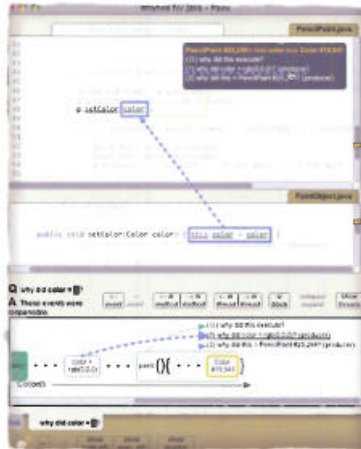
Whyline for Java - Paint

PencilPaint.java

PencilPaint 825,269's field color = Color 815,541
(1) why did this execute?
(2) why did color = rgb(0,0,0)? (producer)
(3) why did this = PencilPaint 825,269? (producer)

e setColor(color)

PaintObject.java

public void setColor(Color color) { this.color = color; }

Q why did color = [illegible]?
A These events were responsible.

event | method | thread | block | show threads

(1) why did this execute?
(2) why did color = rgb(0,0,0)? (producer)
(3) why did this = PencilPaint 825,269? (producer)

Color = rgb(0,0,0)
paint()
Color 815,541
Color()

why did color = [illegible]?